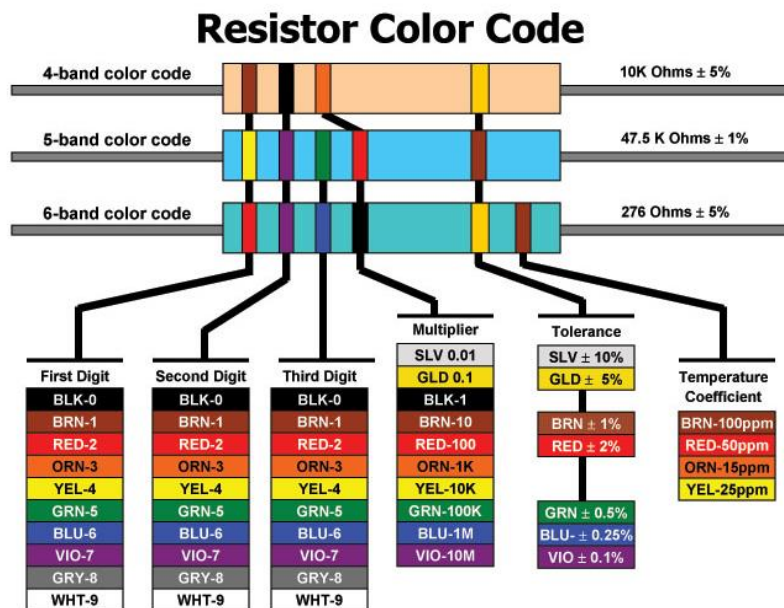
Resistor Color Code

4-band color code

10K Ohms ± 5%

5-band color code

47.5 K Ohms ± 1%

6-band color code

276 Ohms ± 5%

First Digit
BLK-0
BRN-1
RED-2
ORN-3
YEL-4
GRN-5
BLU-6
VIO-7
GRY-8
WHT-9

Second Digit
BLK-0
BRN-1
RED-2
ORN-3
YEL-4
GRN-5
BLU-6
VIO-7
GRY-8
WHT-9

Third Digit
BLK-0
BRN-1
RED-2
ORN-3
YEL-4
GRN-5
BLU-6
VIO-7
GRY-8
WHT-9

Multiplier
SLV 0.01
GLD 0.1
BLK-1
BRN-10
RED-100
ORN-1K
YEL-10K
GRN-100K
BLU-1M
VIO-10M

Tolerance
SLV ± 10%
GLD ± 5%
BRN ± 1%
RED ± 2%
GRN ± 0.5%
BLU- ± 0.25%
VIO ± 0.1%

Temperature Coefficient
BRN-100ppm
RED-50ppm
ORN-15ppm
YEL-25ppm